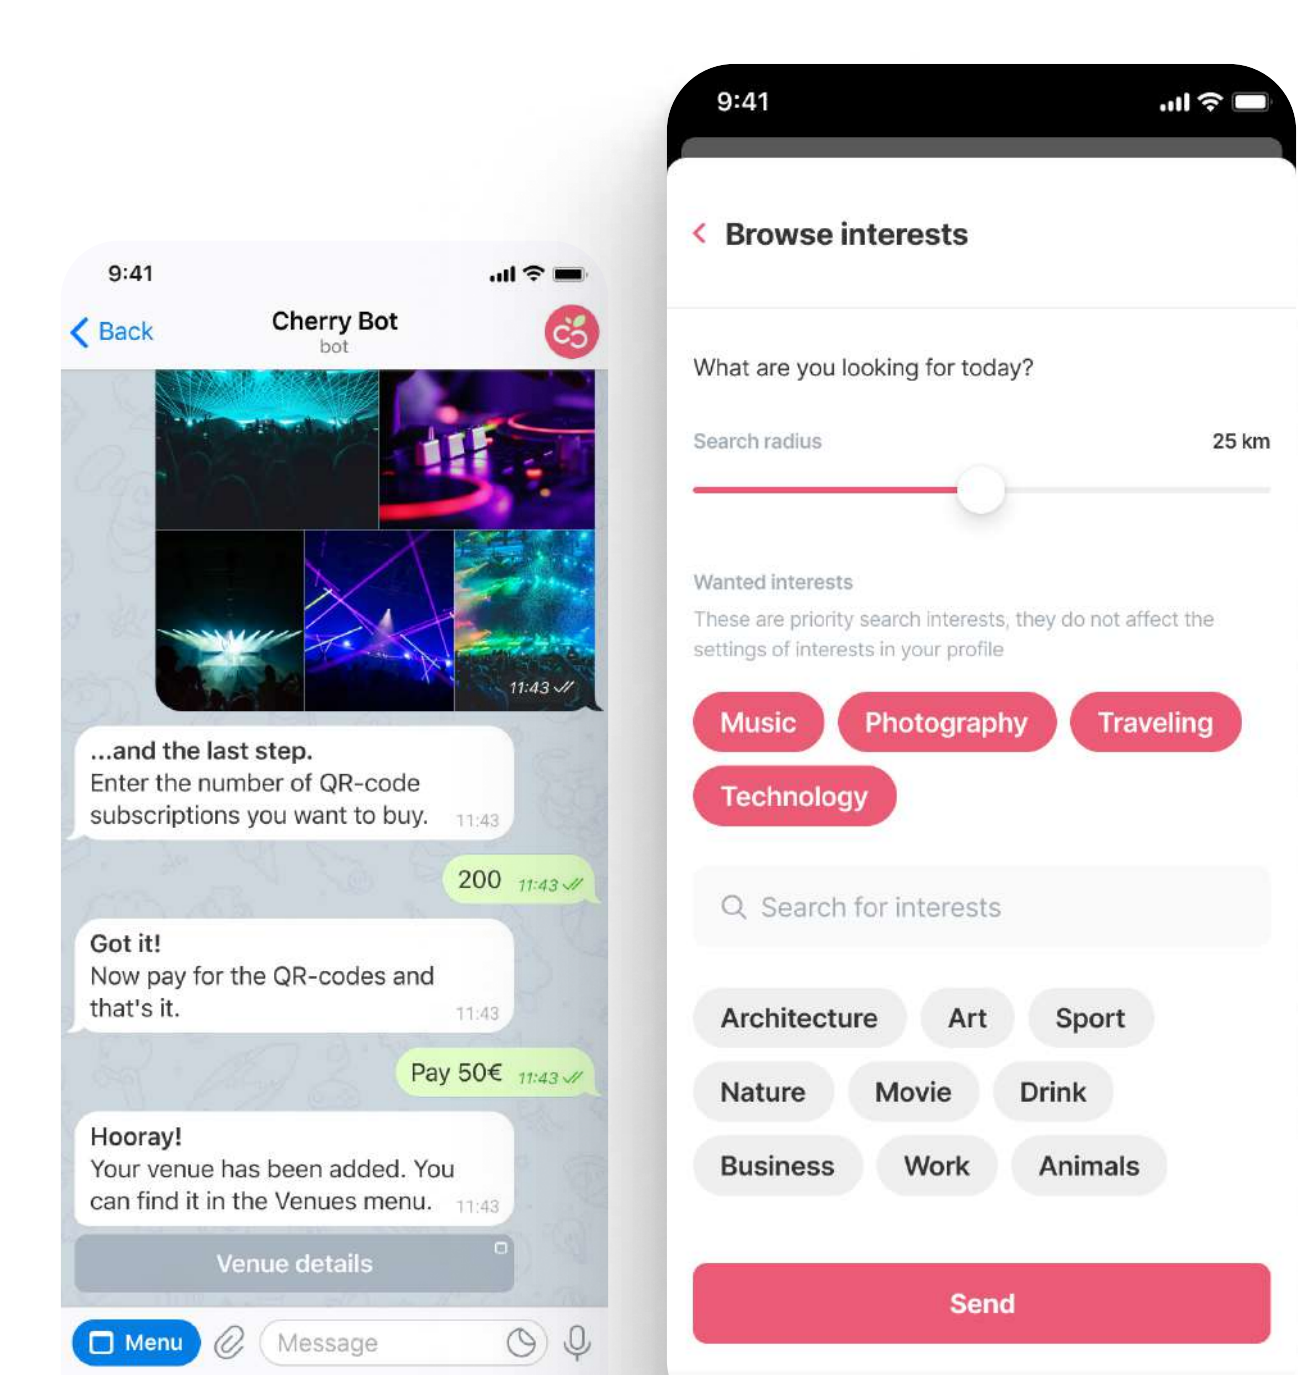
9:41

Back

Cherry Bot

bot

11:43

...and the last step.
Enter the number of QR-code subscriptions you want to buy. 11:43

200 11:43

Got it!
Now pay for the QR-codes and that's it. 11:43

Pay 50€ 11:43

Hooray!
Your venue has been added. You can find it in the Venues menu. 11:43

Venue details

Menu

Message

9:41

Browse interests

What are you looking for today?

Search radius

25 km

Wanted interests

These are priority search interests, they do not affect the settings of interests in your profile

Music

Photography

Traveling

Technology

Search for interests

Architecture

Art

Sport

Nature

Movie

Drink

Business

Work

Animals

Send